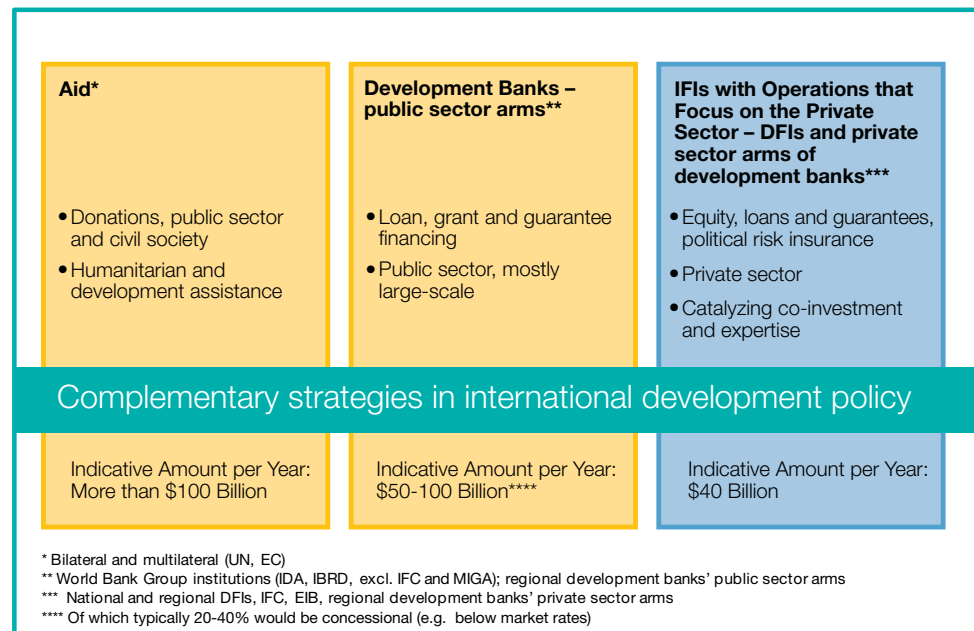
Aid*

• Donations, public sector and civil society
• Humanitarian and development assistance

Development Banks – public sector arms**

• Loan, grant and guarantee financing
• Public sector, mostly large-scale

IFIs with Operations that Focus on the Private Sector – DFIs and private sector arms of development banks***

• Equity, loans and guarantees, political risk insurance
• Private sector
• Catalyzing co-investment and expertise

Complementary strategies in international development policy

Indicative Amount per Year: More than $100 Billion

Indicative Amount per Year: $50-100 Billion****

Indicative Amount per Year: $40 Billion

* Bilateral and multilateral (UN, EC)
** World Bank Group institutions (IDA, IBRD, excl. IFC and MIGA); regional development banks' public sector arms
*** National and regional DFIs, IFC, EIB, regional development banks' private sector arms
**** Of which typically 20-40% would be concessional (e.g. below market rates)